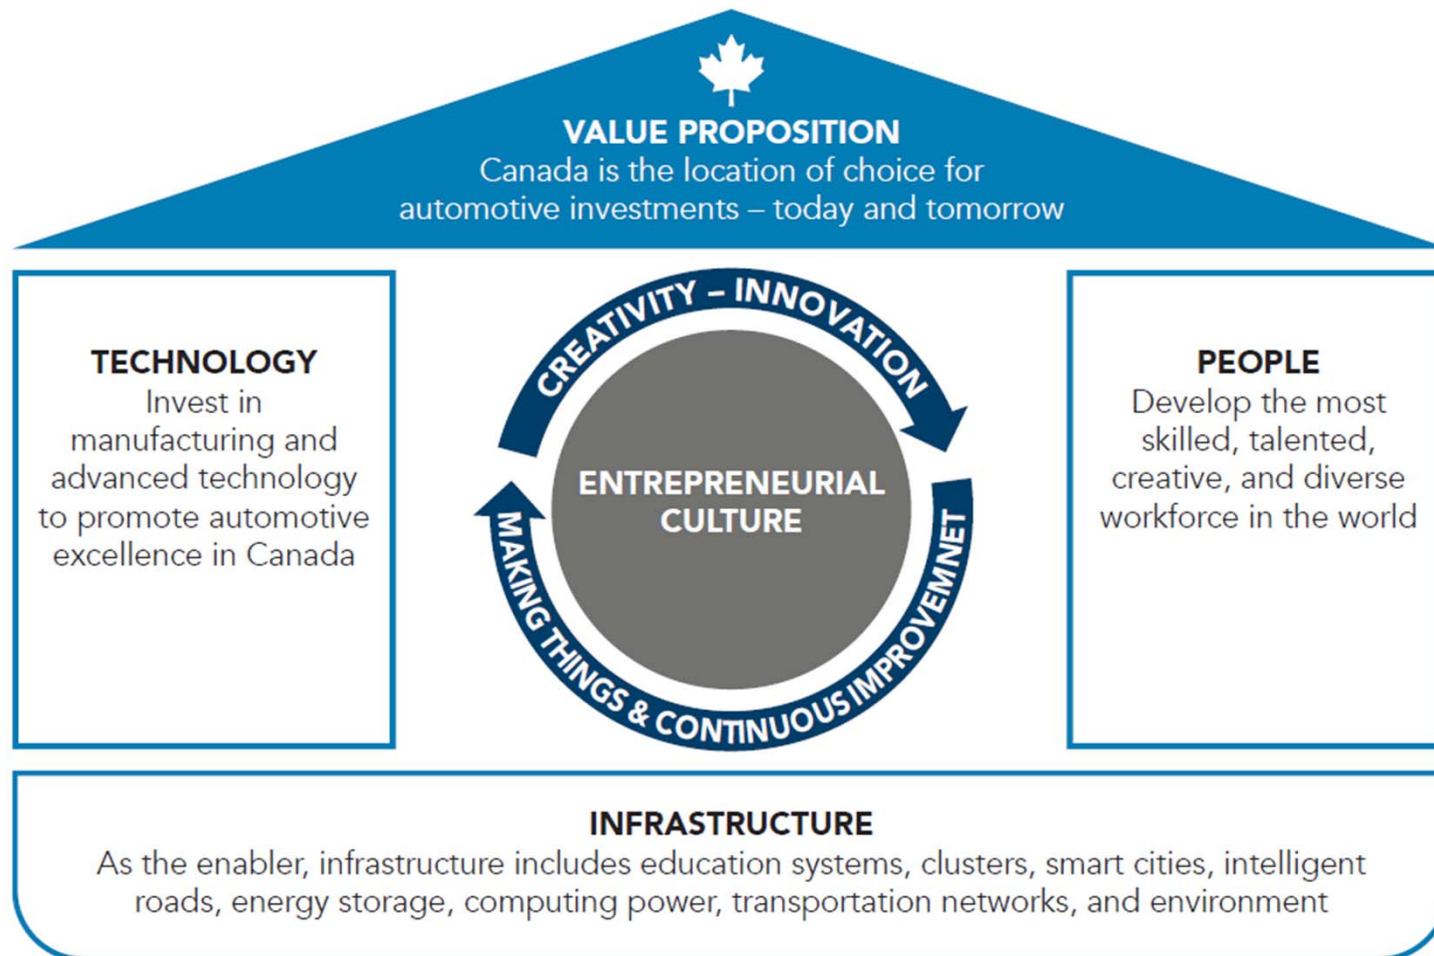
VALUE PROPOSITION
Canada is the location of choice for automotive investments – today and tomorrow

TECHNOLOGY
Invest in manufacturing and advanced technology to promote automotive excellence in Canada

CREATIVITY – INNOVATION

ENTREPRENEURIAL CULTURE

MAKING THINGS & CONTINUOUS IMPROVEMNET

PEOPLE
Develop the most skilled, talented, creative, and diverse workforce in the world

INFRASTRUCTURE
As the enabler, infrastructure includes education systems, clusters, smart cities, intelligent roads, energy storage, computing power, transportation networks, and environment